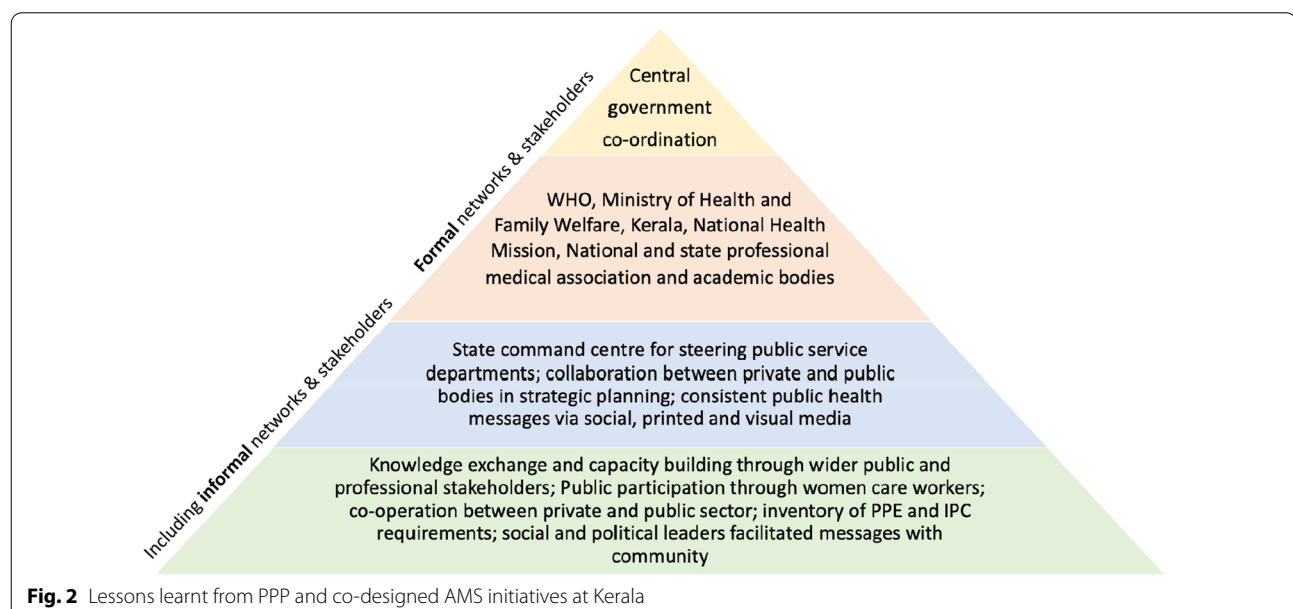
Formal networks & stakeholders

Including informal networks & stakeholders

Central government co-ordination

WHO, Ministry of Health and Family Welfare, Kerala, National Health Mission, National and state professional medical association and academic bodies

State command centre for steering public service departments; collaboration between private and public bodies in strategic planning; consistent public health messages via social, printed and visual media

Knowledge exchange and capacity building through wider public and professional stakeholders; Public participation through women care workers; co-operation between private and public sector; inventory of PPE and IPC requirements; social and political leaders facilitated messages with community

Fig. 2 Lessons learnt from PPP and co-designed AMS initiatives at Kerala